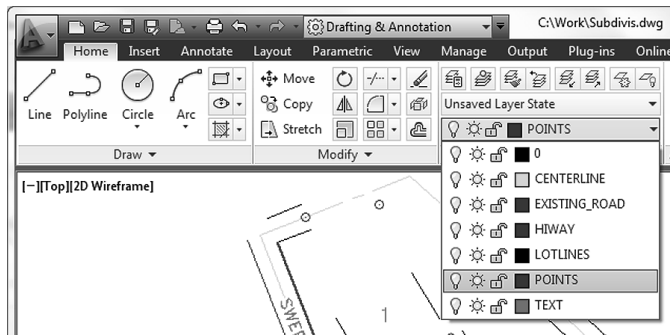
Drafting & Annotation

C:\Work\Subdivis.dwg

Home Insert Annotate Layout Parametric View Manage Output Plug-ins Online

Line Polyline Circle Arc

Move
Copy
Stretch

Unsaved Layer State

POINTS

Draw ▾

Modify ▾

[−][Top][2D Wireframe]

0
CENTERLINE
EXISTING_ROAD
HIWAY
LOTLINES
POINTS
TEXT

SWE

1